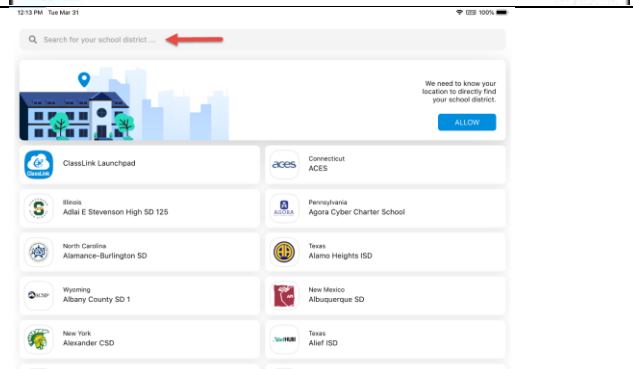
12:13 PM Tue Mar 31

100%

Search for your school district ...

We need to know your location to directly find your school district.

ALLOW

ClassLink

ClassLink Launchpad

aces

Connecticut
ACES

S

Illinois
Adlai E Stevenson High SD 125

AGORA

Pennsylvania
Agora Cyber Charter School

North Carolina
Alamance-Burlington SD

AH

Texas
Alamo Heights ISD

ACSD

Wyoming
Albany County SD 1

APS

New Mexico
Albuquerque SD

New York
Alexander CSD

AlieHUB

Texas
Alief ISD